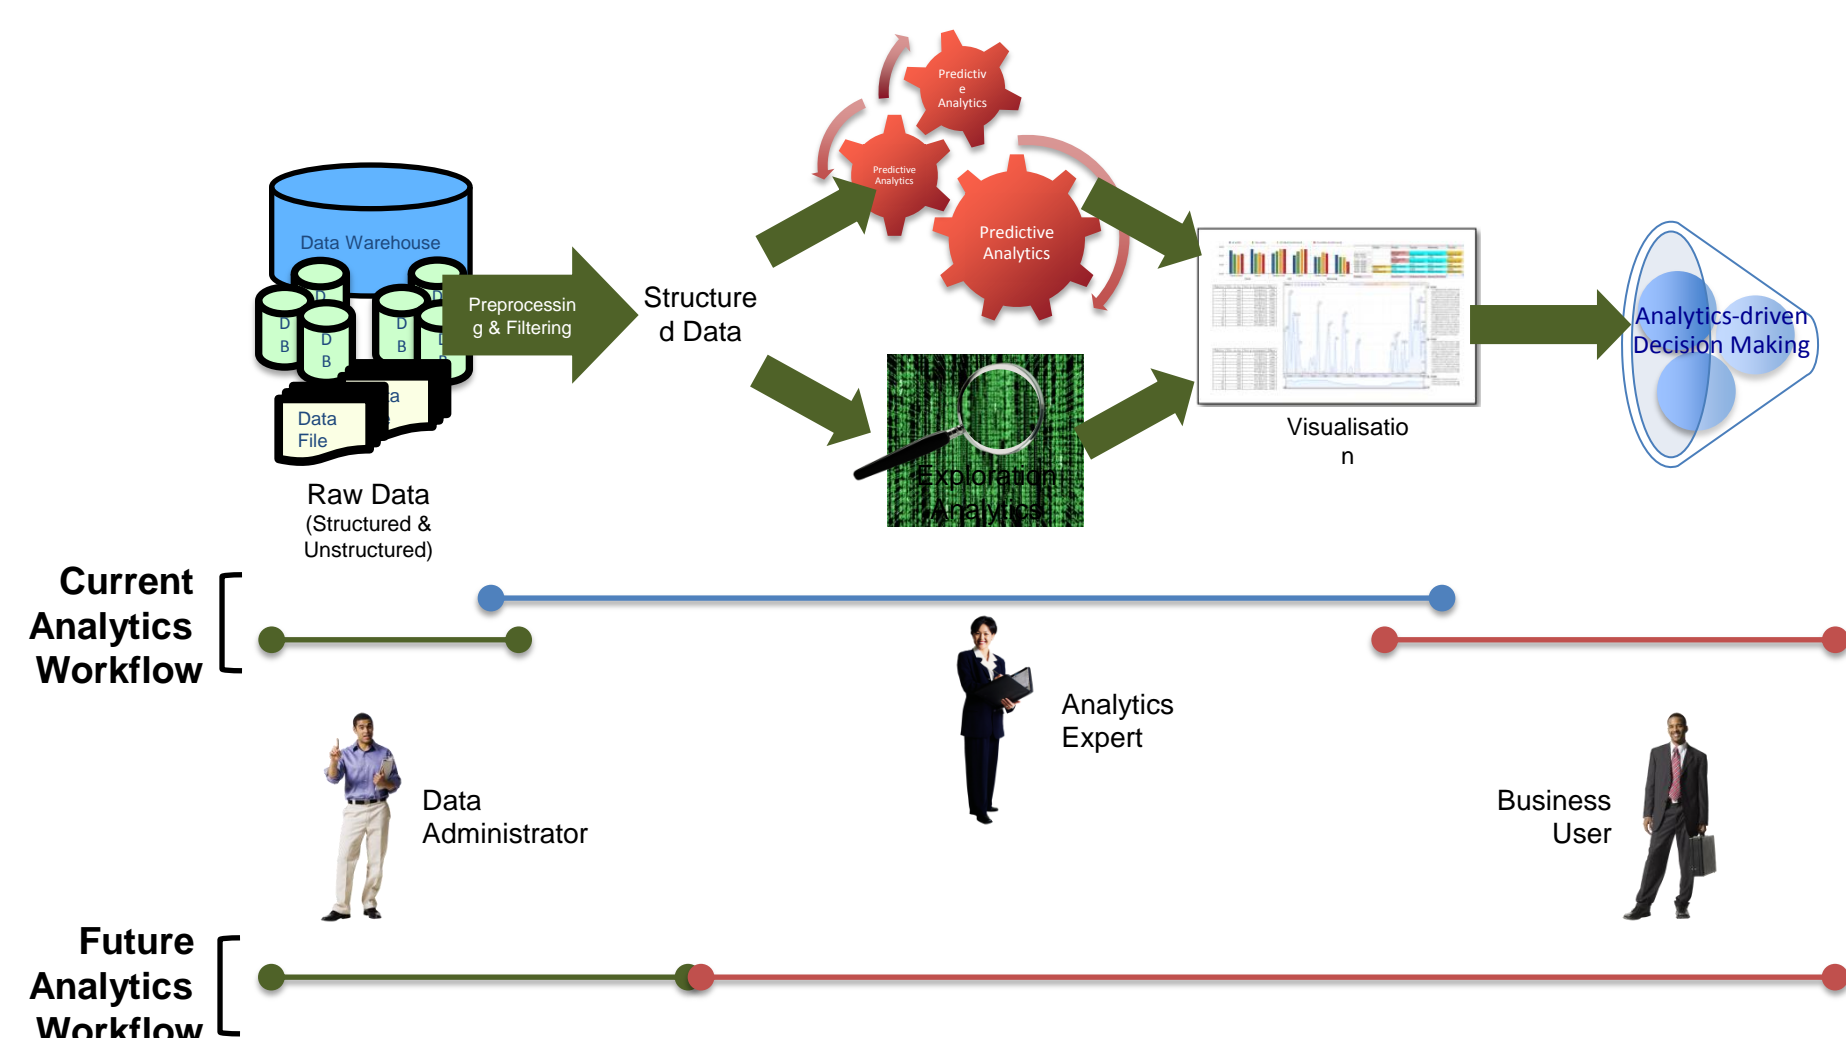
Data Warehouse

D B

D B

D B

D B

D B

D

Data File

a

Raw Data
(Structured & Unstructured)

Preprocessin g & Filtering

Structure d Data

Predictiv e Analytics

Predictive Analytics

Predictive Analytics

Exploration Analytics

Visualisatio n

Analytics-driven Decision Making

Current Analytics Workflow

Analytics Expert

Data Administrator

Business User

Future Analytics Workflow